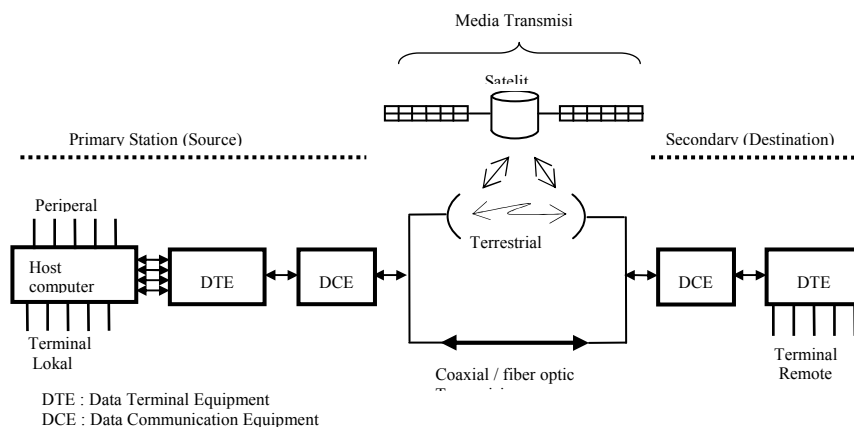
Media Transmisi

Satelit

Primary Station (Source)

Secondary (Destination)

Periperal

Host computer

DTE

DCE

Terrestrial

DCE

DTE

Terminal Lokal

Coaxial / fiber optic

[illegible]

Terminal Remote

DTE : Data Terminal Equipment
DCE : Data Communication Equipment